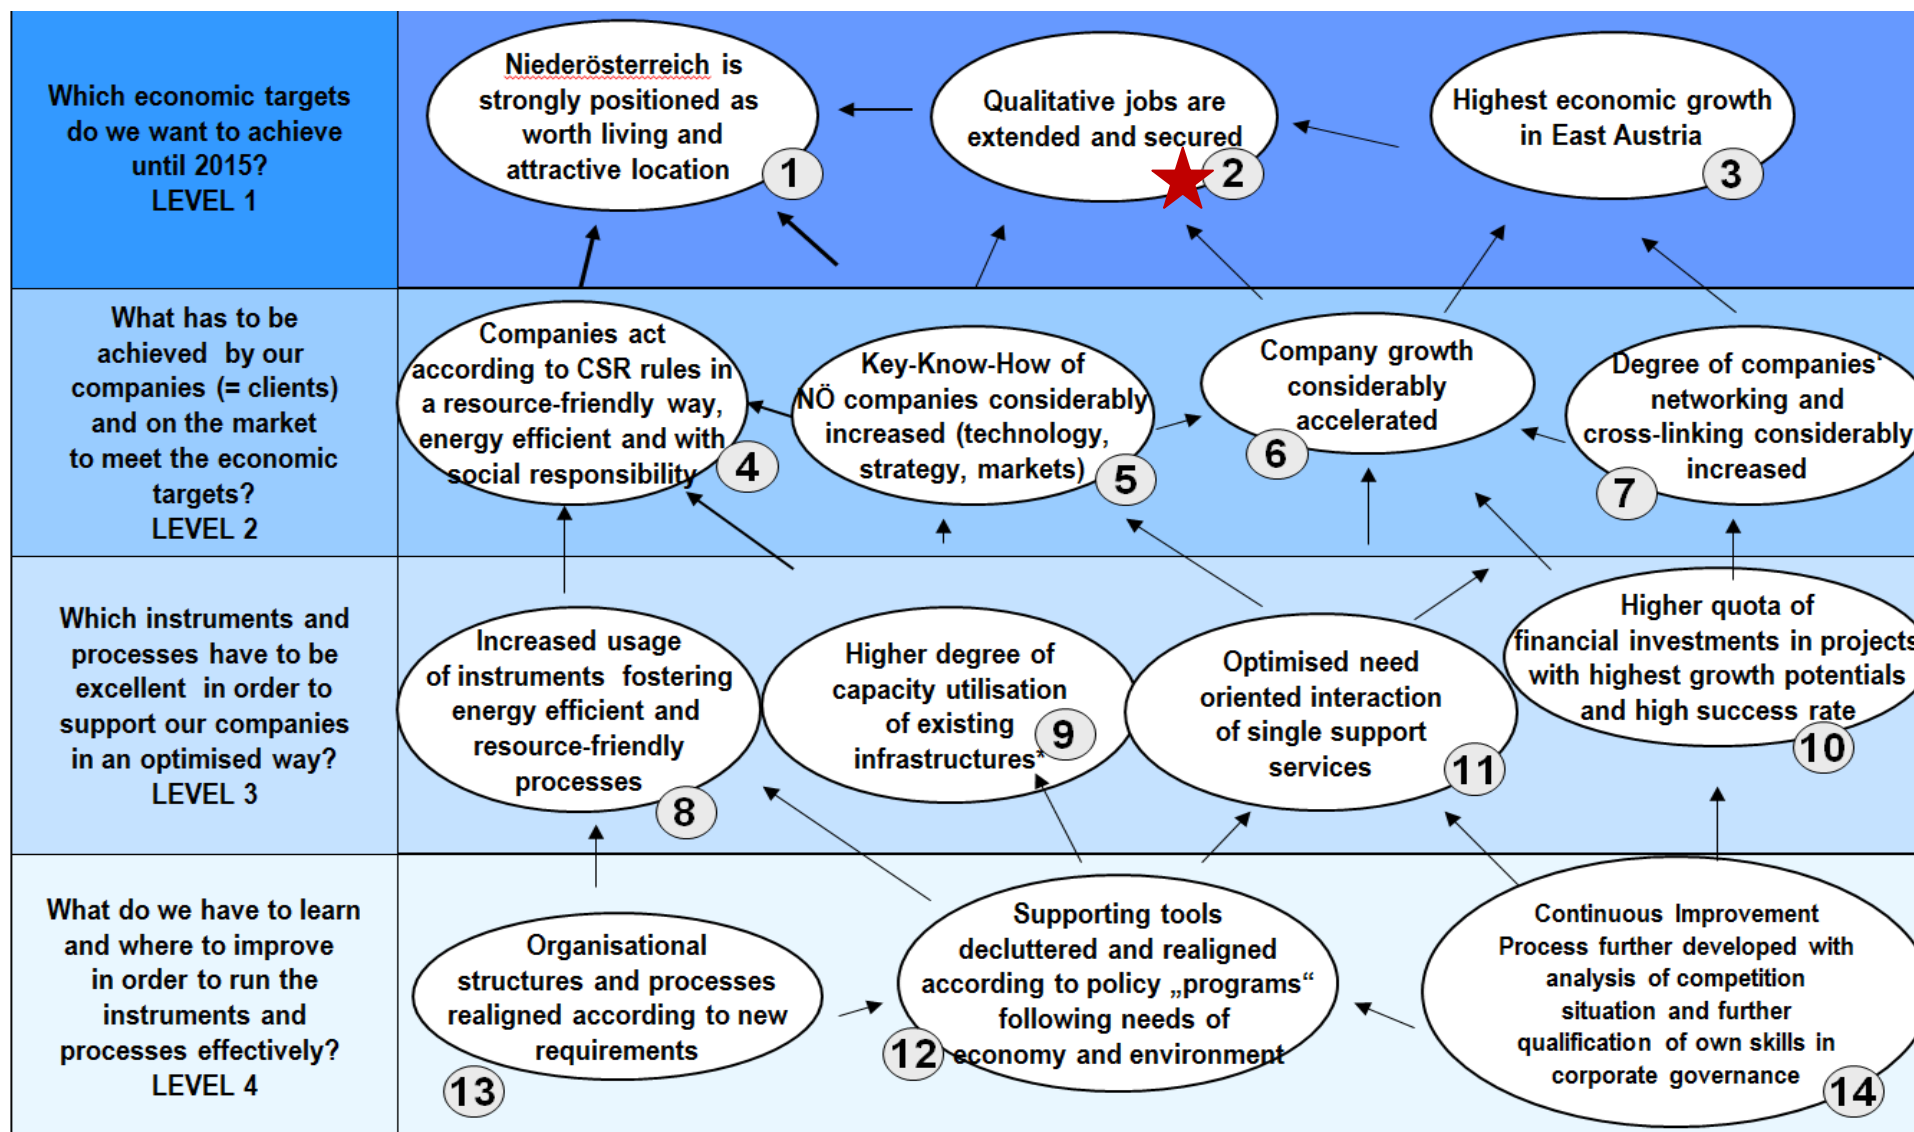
Which economic targets do we want to achieve until 2015?
LEVEL 1

Niederösterreich is strongly positioned as worth living and attractive location
1

Qualitative jobs are extended and secured
2

Highest economic growth in East Austria
3

What has to be achieved by our companies (= clients) and on the market to meet the economic targets?
LEVEL 2

Companies act according to CSR rules in a resource-friendly way, energy efficient and with social responsibility
4

Key-Know-How of NÖ companies considerably increased (technology, strategy, markets)
5

Company growth considerably accelerated
6

Degree of companies' networking and cross-linking considerably increased
7

Which instruments and processes have to be excellent in order to support our companies in an optimised way?
LEVEL 3

Increased usage of instruments fostering energy efficient and resource-friendly processes
8

Higher degree of capacity utilisation of existing infrastructures*
9

Optimised need oriented interaction of single support services
11

Higher quota of financial investments in projects with highest growth potentials and high success rate
10

What do we have to learn and where to improve in order to run the instruments and processes effectively?
LEVEL 4

Organisational structures and processes realigned according to new requirements
13

Supporting tools decluttered and realigned according to policy „programs“ following needs of economy and environment
12

Continuous Improvement Process further developed with analysis of competition situation and further qualification of own skills in corporate governance
14